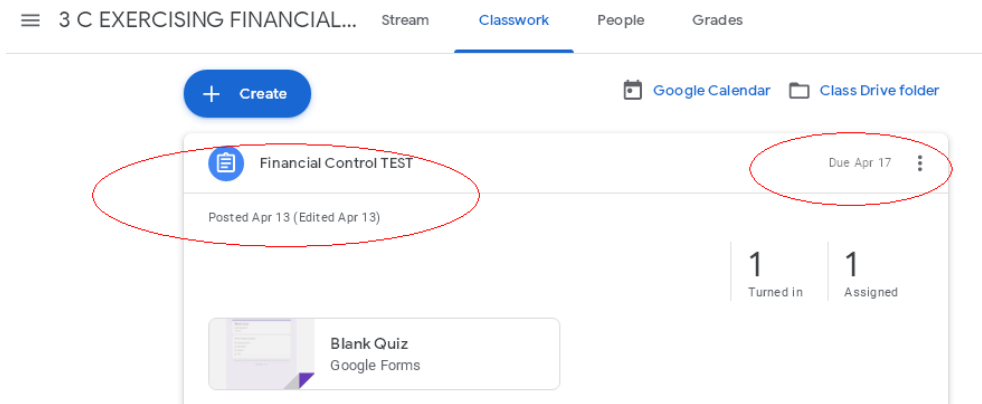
3 C EXERCISING FINANCIAL...

Stream

Classwork

People

Grades

Create

Google Calendar

Class Drive folder

Financial Control TEST

Due Apr 17

Posted Apr 13 (Edited Apr 13)

1
Turned in

1
Assigned

Blank Quiz
Google Forms